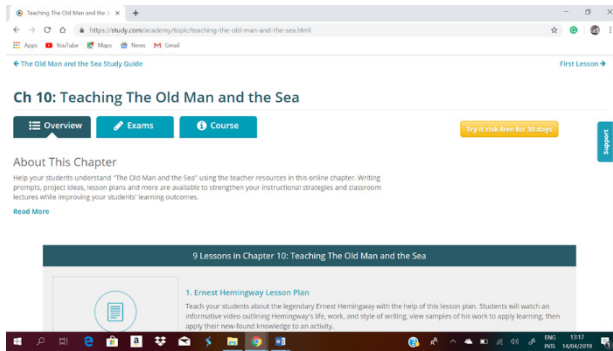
Teaching The Old Man and the S ×
+
https://study.com/academy/topic/teaching-the-old-man-and-the-sea.html
Apps YouTube Maps News Gmail

← The Old Man and the Sea Study Guide
First Lesson →

Ch 10: Teaching The Old Man and the Sea

Overview
Exams
Course
Try it risk-free for 30 days

Support

About This Chapter

Help your students understand "The Old Man and the Sea" using the teacher resources in this online chapter. Writing prompts, project ideas, lesson plans and more are available to strengthen your instructional strategies and classroom lectures while improving your students' learning outcomes.

Read More

9 Lessons in Chapter 10: Teaching The Old Man and the Sea

1. Ernest Hemingway Lesson Plan

Teach your students about the legendary Ernest Hemingway with the help of this lesson plan. Students will watch an informative video outlining Hemingway's life, work, and style of writing, view samples of his work to apply learning, then apply their new-found knowledge to an activity.

ENG INTL 13:17 14/04/2019